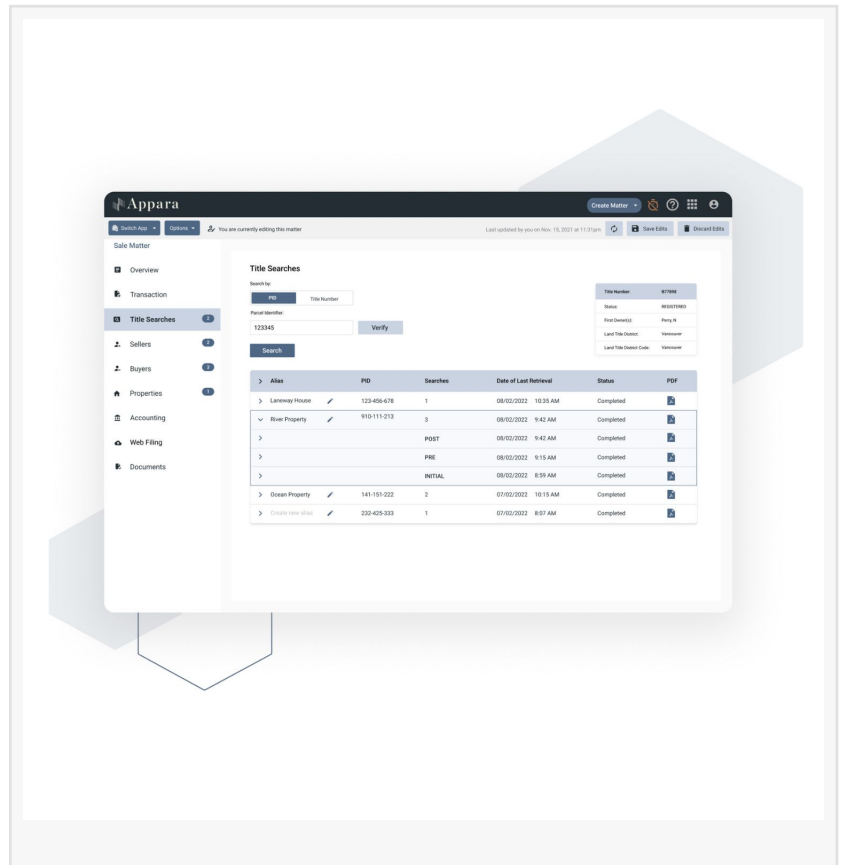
Appara

Create Matter

Switch App Options You are currently editing this matter

Last updated by you on Nov. 15, 2021 at 11:31pm Save Edits Discard Edits

Sale Matter

Overview
Transaction
Title Searches 2
Sellers 2
Buyers 2
Properties 1
Accounting
Web Filing
Documents

Title Searches

Search by:
PID Title Number

Parcel Identifier:
123345 Verify

Search

| Title Number: | B77898 |
|---|---|
| Status: | REGISTERED |
| First Owner(s): | Perry, N |
| Land Title District: | Vancouver |
| Land Title District Code: | Vancouver |

| Alias | PID | Searches | Date of Last Retrieval | Status | PDF |
|---|---|---|---|---|---|
| Laneway House | 123-456-678 | 1 | 08/02/2022 10:35 AM | Completed | |
| River Property | 910-111-213 | 3 | 08/02/2022 9:42 AM | Completed | |
| | | POST | 08/02/2022 9:42 AM | Completed | |
| | | PRE | 08/02/2022 9:15 AM | Completed | |
| | | INITIAL | 08/02/2022 8:59 AM | Completed | |
| Ocean Property | 141-151-222 | 2 | 07/02/2022 10:15 AM | Completed | |
| Create new alias | 232-425-333 | 1 | 07/02/2022 8:07 AM | Completed | |